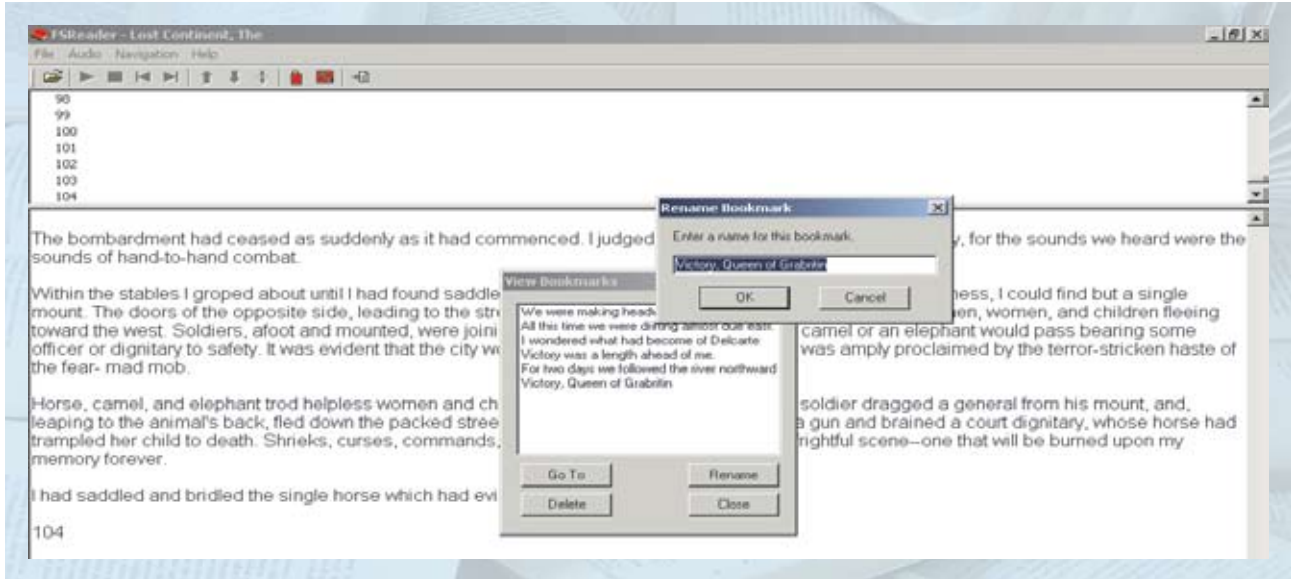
FSReader - Lost Continent, The

File Audio Navigation Help

98
99
100
101
102
103
104

The bombardment had ceased as suddenly as it had commenced. I judged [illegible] y, for the sounds we heard were the sounds of hand-to-hand combat.

Within the stables I groped about until I had found saddle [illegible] ness, I could find but a single mount. The doors of the opposite side, leading to the str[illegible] en, women, and children fleeing toward the west. Soldiers, afoot and mounted, were joini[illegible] camel or an elephant would pass bearing some officer or dignitary to safety. It was evident that the city w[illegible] was amply proclaimed by the terror-stricken haste of the fear- mad mob.

Horse, camel, and elephant trod helpless women and ch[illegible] soldier dragged a general from his mount, and, leaping to the animal's back, fled down the packed stree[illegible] a gun and brained a court dignitary, whose horse had trampled her child to death. Shrieks, curses, commands, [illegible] rightful scene--one that will be burned upon my memory forever.

I had saddled and bridled the single horse which had evi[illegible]

104

View Bookmarks

We were making head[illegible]
All this time we were drifting almost due east.
I wondered what had become of Delcarte
Victory was a length ahead of me.
For two days we followed the river northward
Victory, Queen of Grabritin

Go To
Rename
Delete
Close

Rename Bookmark

Enter a name for this bookmark.

Victory, Queen of Grabritin

OK
Cancel